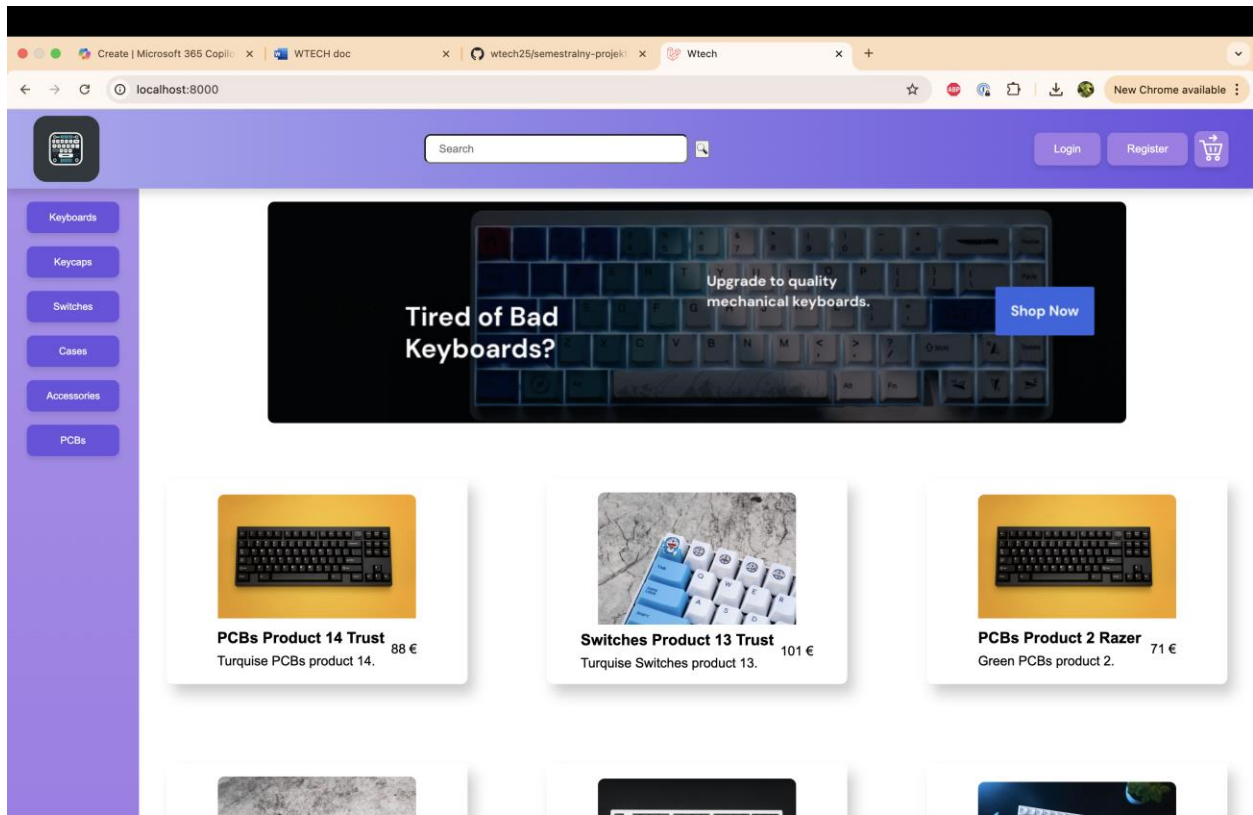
Create | Microsoft 365 Copilo × WTECH doc × wtech25/semestralny-projekt × Wtech × +

localhost:8000

New Chrome available

Search

Login Register

Keyboards

Keycaps

Switches

Cases

Accessories

PCBs

Tired of Bad Keyboards?

Upgrade to quality mechanical keyboards.

Shop Now

PCBs Product 14 Trust 88 €
Turquise PCBs product 14.

Switches Product 13 Trust 101 €
Turquise Switches product 13.

PCBs Product 2 Razer 71 €
Green PCBs product 2.